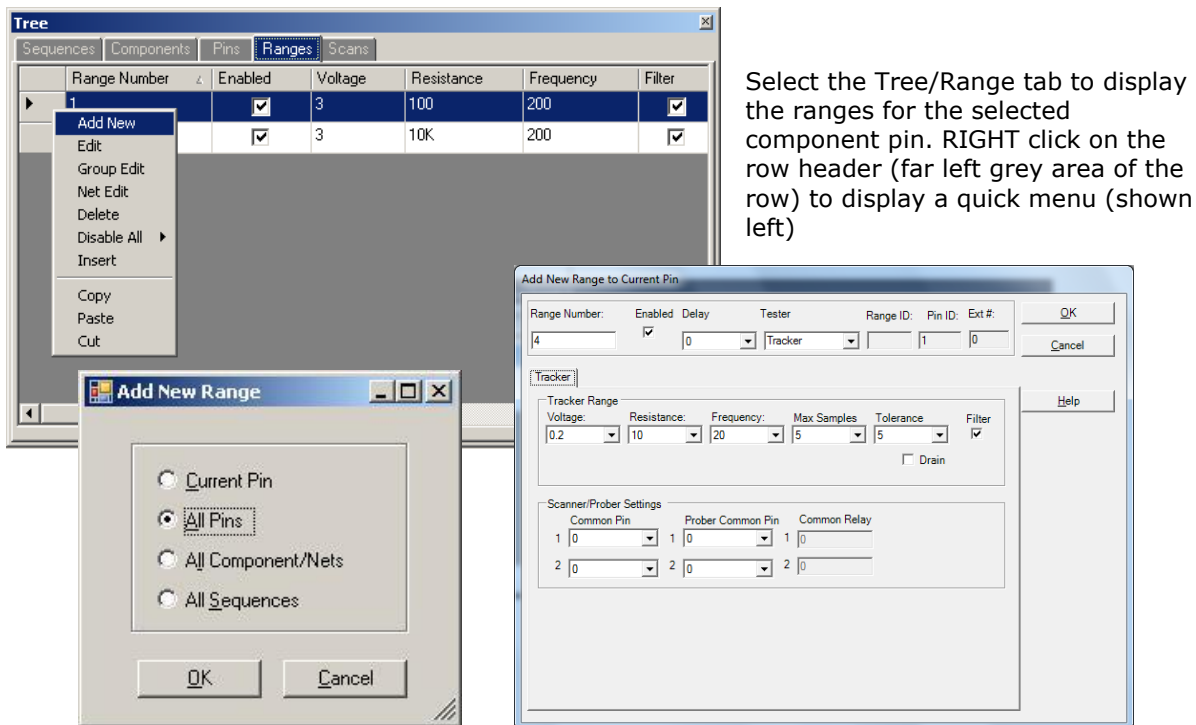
Tree

Sequences | Components | Pins | Ranges | Scans

| | Range Number | Enabled | Voltage | Resistance | Frequency | Filter |
|---|---|---|---|---|---|---|
| ▶ | 1 | ☑ | 3 | 100 | 200 | ☑ |
| | | ☑ | 3 | 10K | 200 | ☑ |

Add New
Edit
Group Edit
Net Edit
Delete
Disable All ▶
Insert
Copy
Paste
Cut

Select the Tree/Range tab to display the ranges for the selected component pin. RIGHT click on the row header (far left grey area of the row) to display a quick menu (shown left)

Add New Range

Current Pin
All Pins
All Component/Nets
All Sequences

OK
Cancel

Add New Range to Current Pin

Range Number: 4
Enabled
Delay 0
Tester Tracker
Range ID:
Pin ID: 1
Ext #: 0

OK
Cancel
Help

Tracker

Tracker Range
Voltage: 0.2
Resistance: 10
Frequency: 20
Max Samples 5
Tolerance 5
Filter
Drain

Scanner/Prober Settings
Common Pin
Prober Common Pin
Common Relay
1 0
1 0
1 0
2 0
2 0
2 0